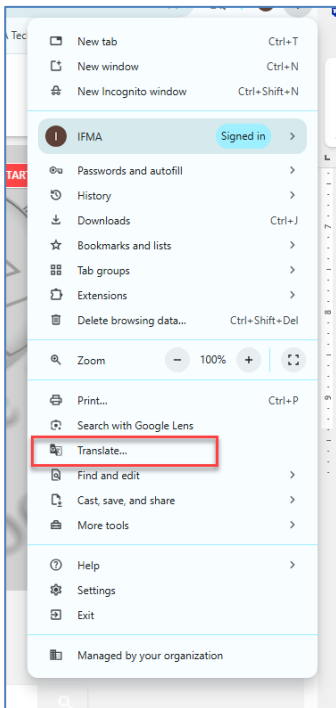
A Tec

START

New tab Ctrl+T
New window Ctrl+N
New Incognito window Ctrl+Shift+N

I IFMA Signed in

Passwords and autofill
History
Downloads Ctrl+J
Bookmarks and lists
Tab groups
Extensions
Delete browsing data... Ctrl+Shift+Del

Zoom − 100% +

Print... Ctrl+P
Search with Google Lens
Translate...
Find and edit
Cast, save, and share
More tools

Help
Settings
Exit

Managed by your organization

7
8
9